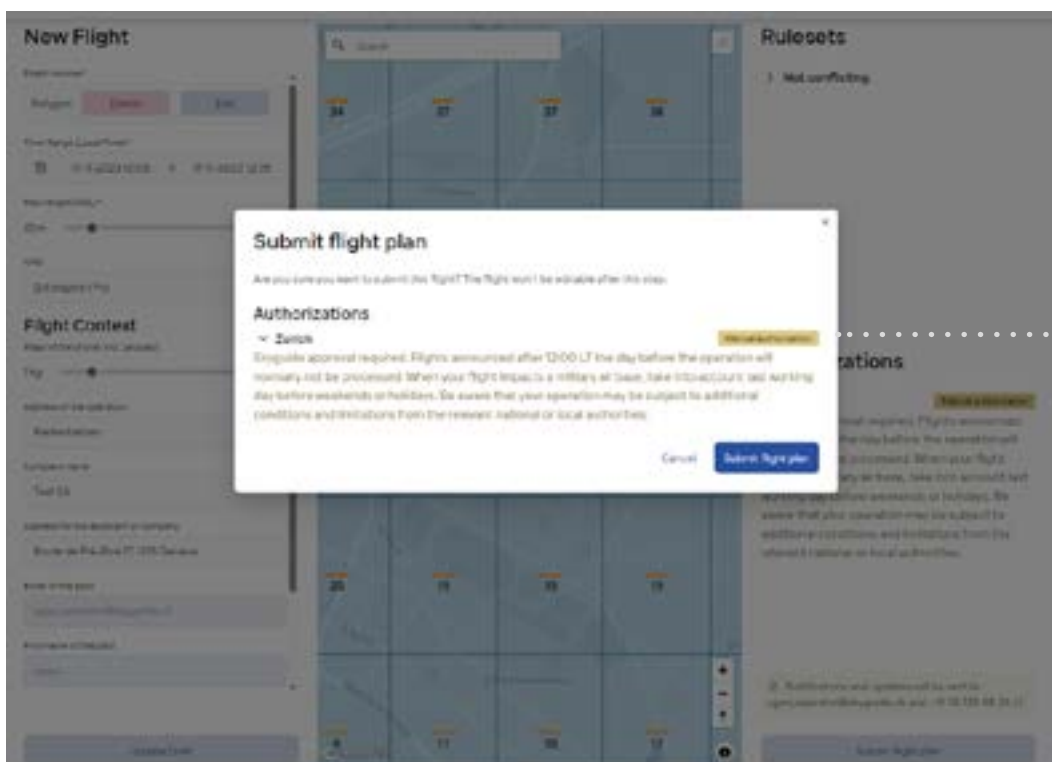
New Flight

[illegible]

Polygon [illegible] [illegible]

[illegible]

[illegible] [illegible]

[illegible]

Flight Context

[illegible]

Search

34 37 37 38

Rulesets

› Not conflicting

Submit flight plan

Are you sure you want to submit this flight? The flight won't be editable after this step.

Authorizations

⌄ Zurich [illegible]

Skyguide approval required. Flights announced after 12:00 LT the day before the operation will normally not be processed. When your flight impacts a military air base, take into account last working day before weekends or holidays. Be aware that your operation may be subject to additional conditions and limitations from the relevant national or local authorities.

Cancel Submit flight plan

zations

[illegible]

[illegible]

25 19 18 19

8 11 18 17

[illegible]

Submit flight plan